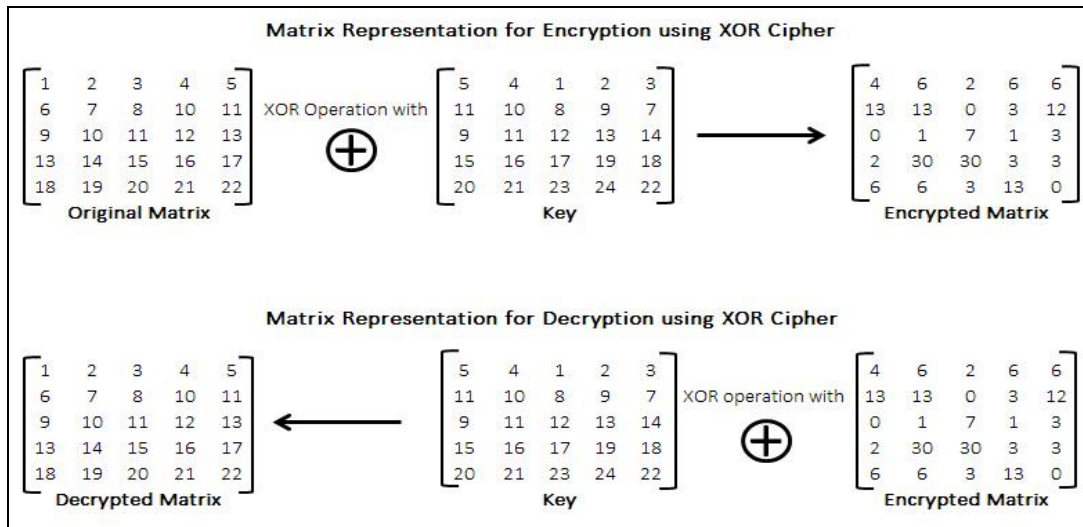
Matrix Representation for Encryption using XOR Cipher

$\begin{bmatrix} 1 & 2 & 3 & 4 & 5 \\ 6 & 7 & 8 & 10 & 11 \\ 9 & 10 & 11 & 12 & 13 \\ 13 & 14 & 15 & 16 & 17 \\ 18 & 19 & 20 & 21 & 22 \end{bmatrix}$
Original Matrix

XOR Operation with $\oplus$

$\begin{bmatrix} 5 & 4 & 1 & 2 & 3 \\ 11 & 10 & 8 & 9 & 7 \\ 9 & 11 & 12 & 13 & 14 \\ 15 & 16 & 17 & 19 & 18 \\ 20 & 21 & 23 & 24 & 22 \end{bmatrix}$
Key

$\begin{bmatrix} 4 & 6 & 2 & 6 & 6 \\ 13 & 13 & 0 & 3 & 12 \\ 0 & 1 & 7 & 1 & 3 \\ 2 & 30 & 30 & 3 & 3 \\ 6 & 6 & 3 & 13 & 0 \end{bmatrix}$
Encrypted Matrix

Matrix Representation for Decryption using XOR Cipher

$\begin{bmatrix} 1 & 2 & 3 & 4 & 5 \\ 6 & 7 & 8 & 10 & 11 \\ 9 & 10 & 11 & 12 & 13 \\ 13 & 14 & 15 & 16 & 17 \\ 18 & 19 & 20 & 21 & 22 \end{bmatrix}$
Decrypted Matrix

$\begin{bmatrix} 5 & 4 & 1 & 2 & 3 \\ 11 & 10 & 8 & 9 & 7 \\ 9 & 11 & 12 & 13 & 14 \\ 15 & 16 & 17 & 19 & 18 \\ 20 & 21 & 23 & 24 & 22 \end{bmatrix}$
Key

XOR operation with $\oplus$

$\begin{bmatrix} 4 & 6 & 2 & 6 & 6 \\ 13 & 13 & 0 & 3 & 12 \\ 0 & 1 & 7 & 1 & 3 \\ 2 & 30 & 30 & 3 & 3 \\ 6 & 6 & 3 & 13 & 0 \end{bmatrix}$
Encrypted Matrix